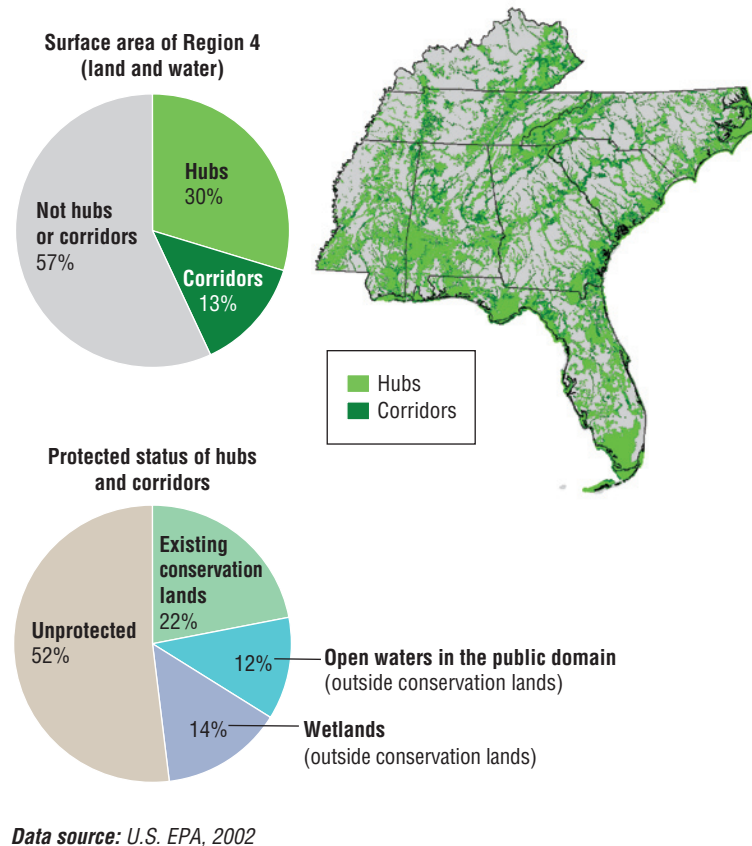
Surface area of Region 4 (land and water)

Hubs
30%

Corridors
13%

Not hubs or corridors
57%

Hubs
Corridors

Protected status of hubs and corridors

Existing conservation lands
22%

12%
Open waters in the public domain
(outside conservation lands)

14%
Wetlands
(outside conservation lands)

Unprotected
52%

Data source: U.S. EPA, 2002